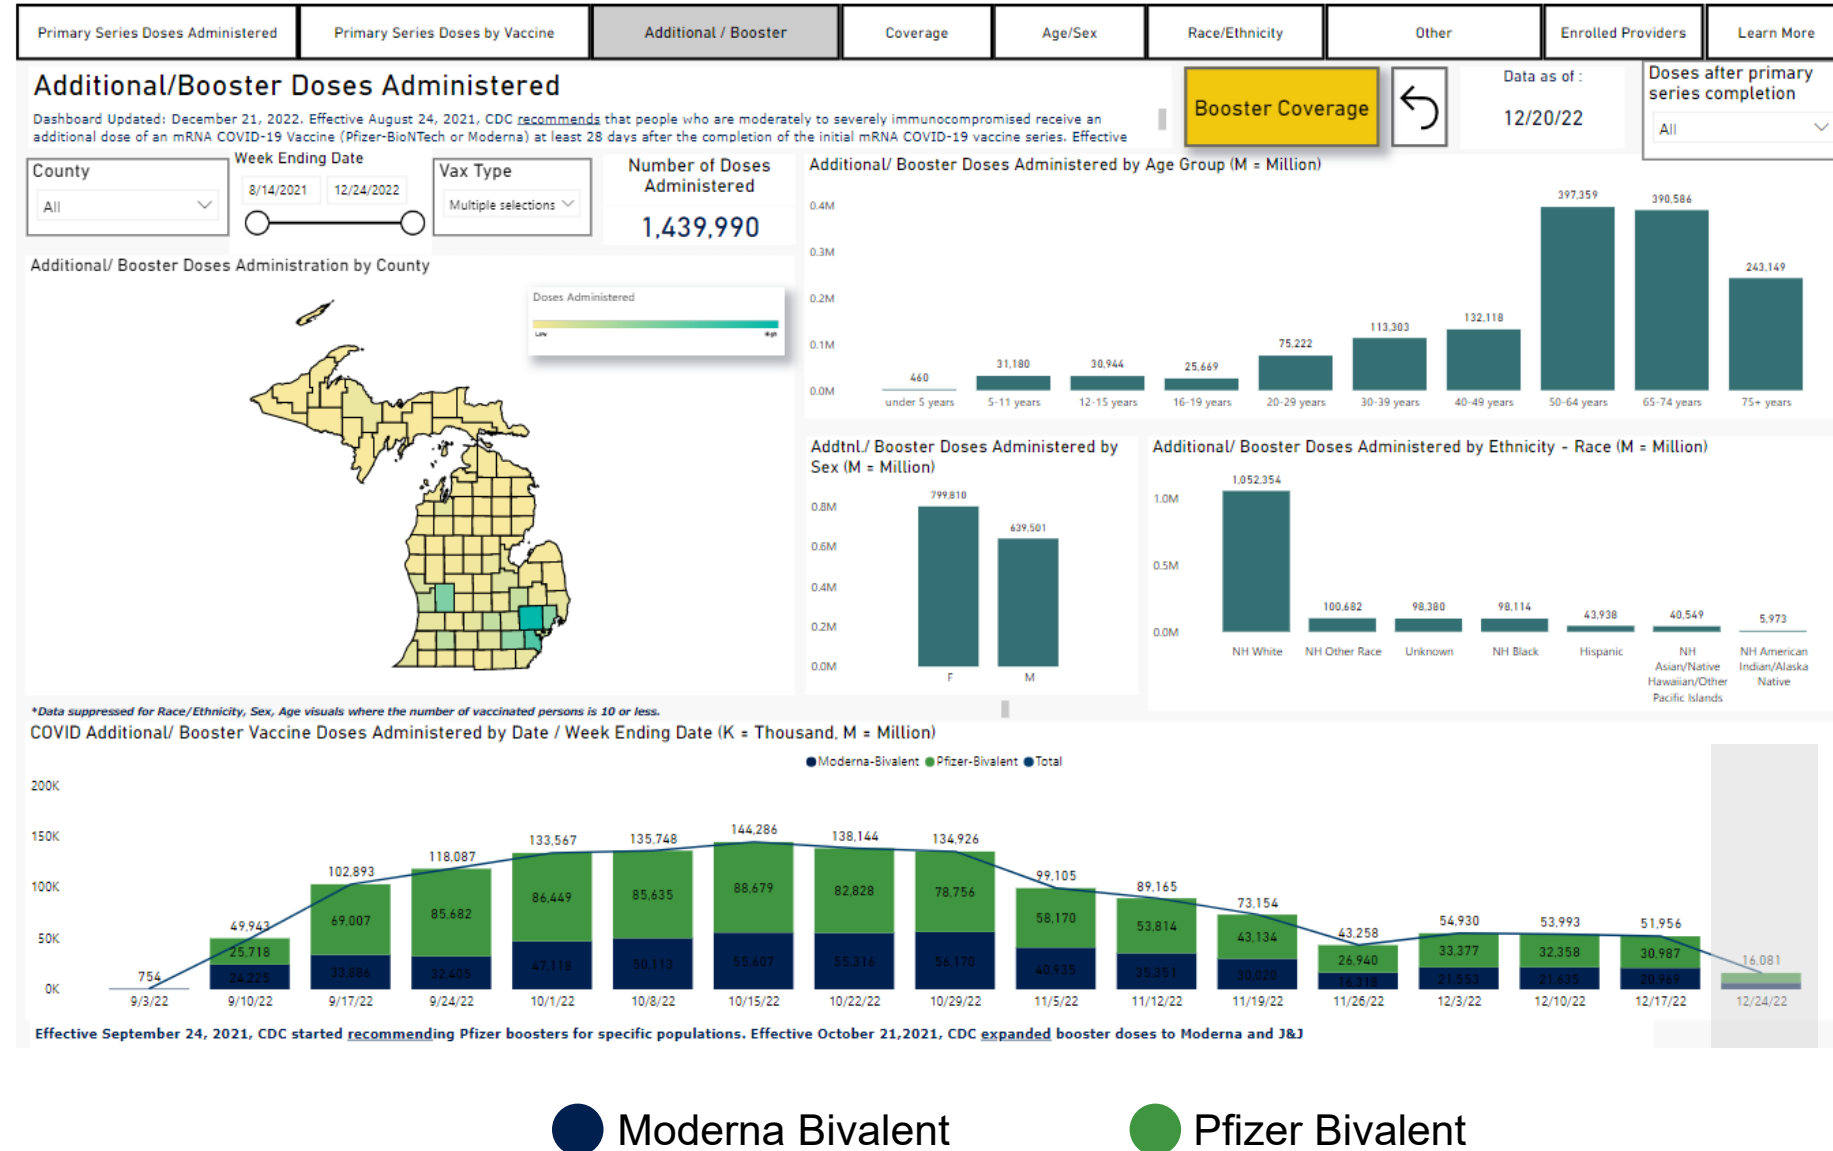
Primary Series Doses Administered | Primary Series Doses by Vaccine | Additional / Booster | Coverage | Age/Sex | Race/Ethnicity | Other | Enrolled Providers | Learn More

Additional/Booster Doses Administered

Dashboard Updated: December 21, 2022. Effective August 24, 2021, CDC recommends that people who are moderately to severely immunocompromised receive an additional dose of an mRNA COVID-19 Vaccine (Pfizer-BioNTech or Moderna) at least 28 days after the completion of the initial mRNA COVID-19 vaccine series. Effective

Booster Coverage

Data as of :
12/20/22

Doses after primary series completion
All

County
All

Week Ending Date
8/14/2021
12/24/2022

Vax Type
Multiple selections

Number of Doses Administered
1,439,990

Additional/ Booster Doses Administration by County

Doses Administered
Low High

Additional/ Booster Doses Administered by Age Group (M = Million)

0.4M
0.3M
0.2M
0.1M
0.0M

| under 5 years | 5-11 years | 12-15 years | 16-19 years | 20-29 years | 30-39 years | 40-49 years | 50-64 years | 65-74 years | 75+ years |
|---|---|---|---|---|---|---|---|---|---|
| 460 | 31,180 | 30,944 | 25,669 | 75,222 | 113,303 | 132,118 | 397,359 | 390,586 | 243,149 |

Addtnl./ Booster Doses Administered by Sex (M = Million)

0.8M
0.6M
0.4M
0.2M
0.0M

| F | M |
|---|---|
| 799,810 | 639,501 |

Additional/ Booster Doses Administered by Ethnicity - Race (M = Million)

1.0M
0.5M
0.0M

| NH White | NH Other Race | Unknown | NH Black | Hispanic | NH Asian/Native Hawaiian/Other Pacific Islands | NH American Indian/Alaska Native |
|---|---|---|---|---|---|---|
| 1,052,354 | 100,682 | 98,380 | 98,114 | 43,938 | 40,549 | 5,973 |

*Data suppressed for Race/Ethnicity, Sex, Age visuals where the number of vaccinated persons is 10 or less.

COVID Additional/ Booster Vaccine Doses Administered by Date / Week Ending Date (K = Thousand, M = Million)

Moderna-Bivalent Pfizer-Bivalent Total

200K
150K
100K
50K
0K

| Week | Total | Pfizer-Bivalent | Moderna-Bivalent |
|---|---|---|---|
| 9/3/22 | 754 | | |
| 9/10/22 | 49,943 | 25,718 | 24,225 |
| 9/17/22 | 102,893 | 69,007 | 33,886 |
| 9/24/22 | 118,087 | 85,682 | 32,405 |
| 10/1/22 | 133,567 | 86,449 | 47,118 |
| 10/8/22 | 135,748 | 85,635 | 50,113 |
| 10/15/22 | 144,286 | 88,679 | 55,607 |
| 10/22/22 | 138,144 | 82,828 | 55,316 |
| 10/29/22 | 134,926 | 78,756 | 56,170 |
| 11/5/22 | 99,105 | 58,170 | 40,935 |
| 11/12/22 | 89,165 | 53,814 | 35,351 |
| 11/19/22 | 73,154 | 43,134 | 30,020 |
| 11/26/22 | 43,258 | 26,940 | 16,318 |
| 12/3/22 | 54,930 | 33,377 | 21,553 |
| 12/10/22 | 53,993 | 32,358 | 21,635 |
| 12/17/22 | 51,956 | 30,987 | 20,969 |
| 12/24/22 | 16,081 | | |

Effective September 24, 2021, CDC started recommending Pfizer boosters for specific populations. Effective October 21,2021, CDC expanded booster doses to Moderna and J&J

Moderna Bivalent
Pfizer Bivalent